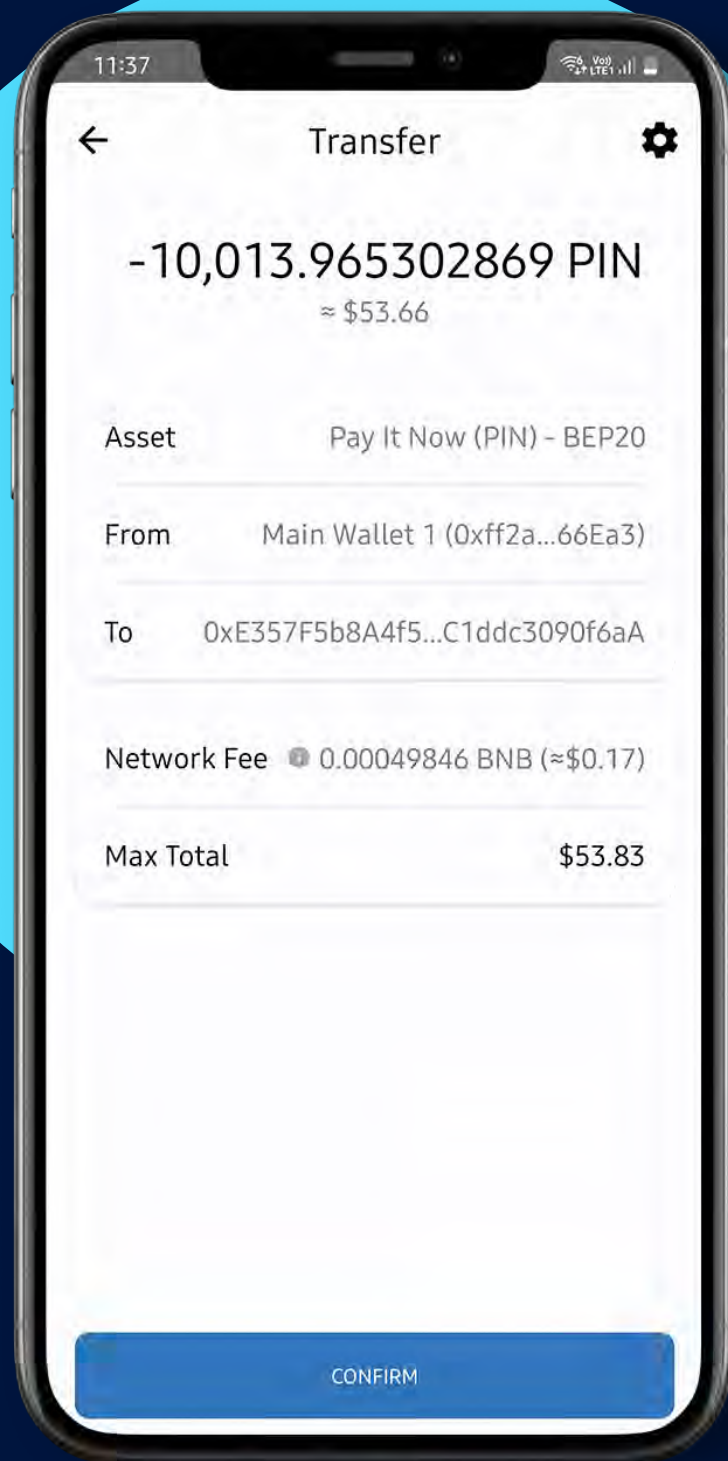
11:37

Transfer

-10,013.965302869 PIN
≈ \$53.66

Asset Pay It Now (PIN) - BEP20

From Main Wallet 1 (0xff2a...66Ea3)

To 0xE357F5b8A4f5...C1ddc3090f6aA

Network Fee 0.00049846 BNB (≈\$0.17)

Max Total \$53.83

CONFIRM